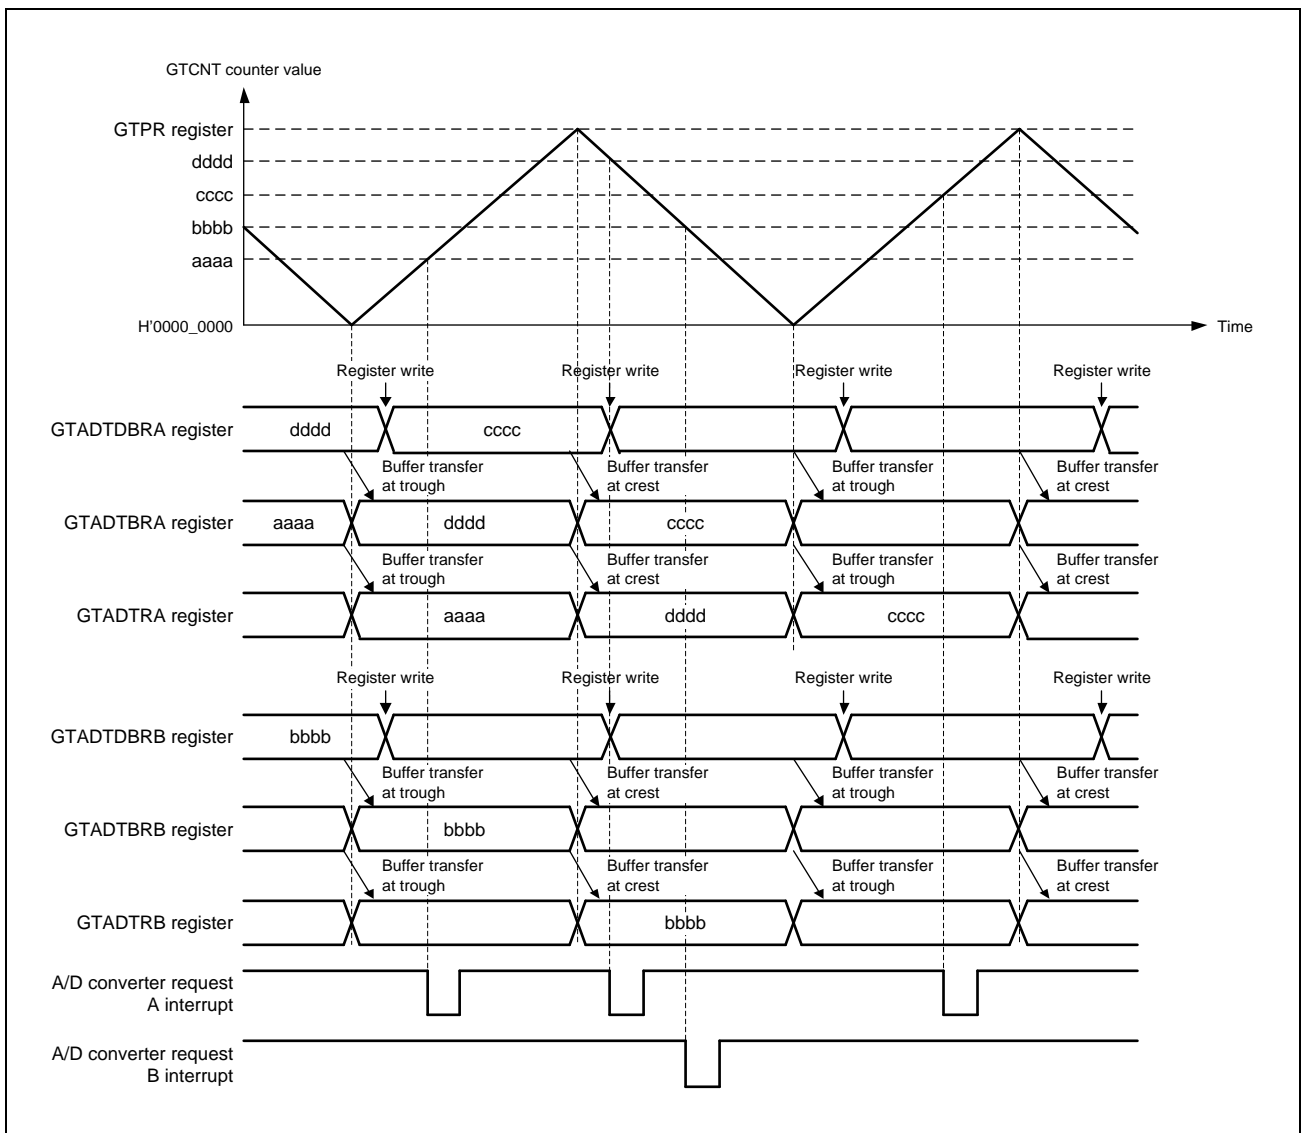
GTCNT counter value

GTPR register
dddd
cccc
bbbb
aaaa
H'0000_0000
Time

Register write
Register write
Register write
Register write

GTADTDBRA register
dddd
cccc

Buffer transfer at trough
Buffer transfer at crest
Buffer transfer at trough
Buffer transfer at crest

GTADTBRA register
aaaa
dddd
cccc

Buffer transfer at trough
Buffer transfer at crest
Buffer transfer at trough
Buffer transfer at crest

GTADTRA register
aaaa
dddd
cccc

Register write
Register write
Register write
Register write

GTADTDBRB register
bbbb

Buffer transfer at trough
Buffer transfer at crest
Buffer transfer at trough
Buffer transfer at crest

GTADTBRB register
bbbb

Buffer transfer at trough
Buffer transfer at crest
Buffer transfer at trough
Buffer transfer at crest

GTADTRB register
bbbb

A/D converter request A interrupt

A/D converter request B interrupt